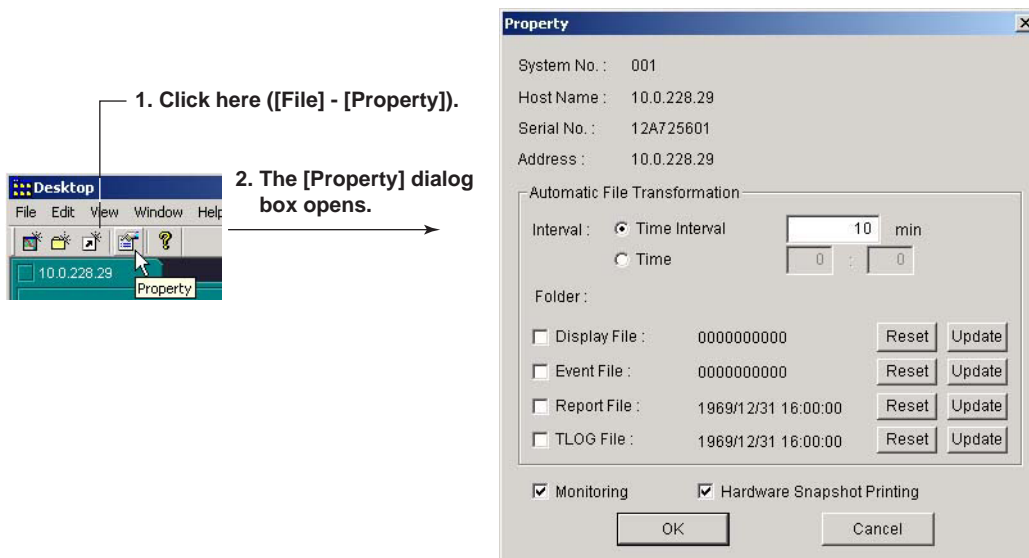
1. Click here ([File] - [Property]).

2. The [Property] dialog box opens.

Desktop
File Edit View Window Help
10.0.228.29
Property

Property
System No. : 001
Host Name : 10.0.228.29
Serial No. : 12A725601
Address : 10.0.228.29
Automatic File Transformation
Interval : Time Interval 10 min
Time 0 : 0
Folder :
Display File : 0000000000 Reset Update
Event File : 0000000000 Reset Update
Report File : 1969/12/31 16:00:00 Reset Update
TLOG File : 1969/12/31 16:00:00 Reset Update
Monitoring
Hardware Snapshot Printing
OK
Cancel